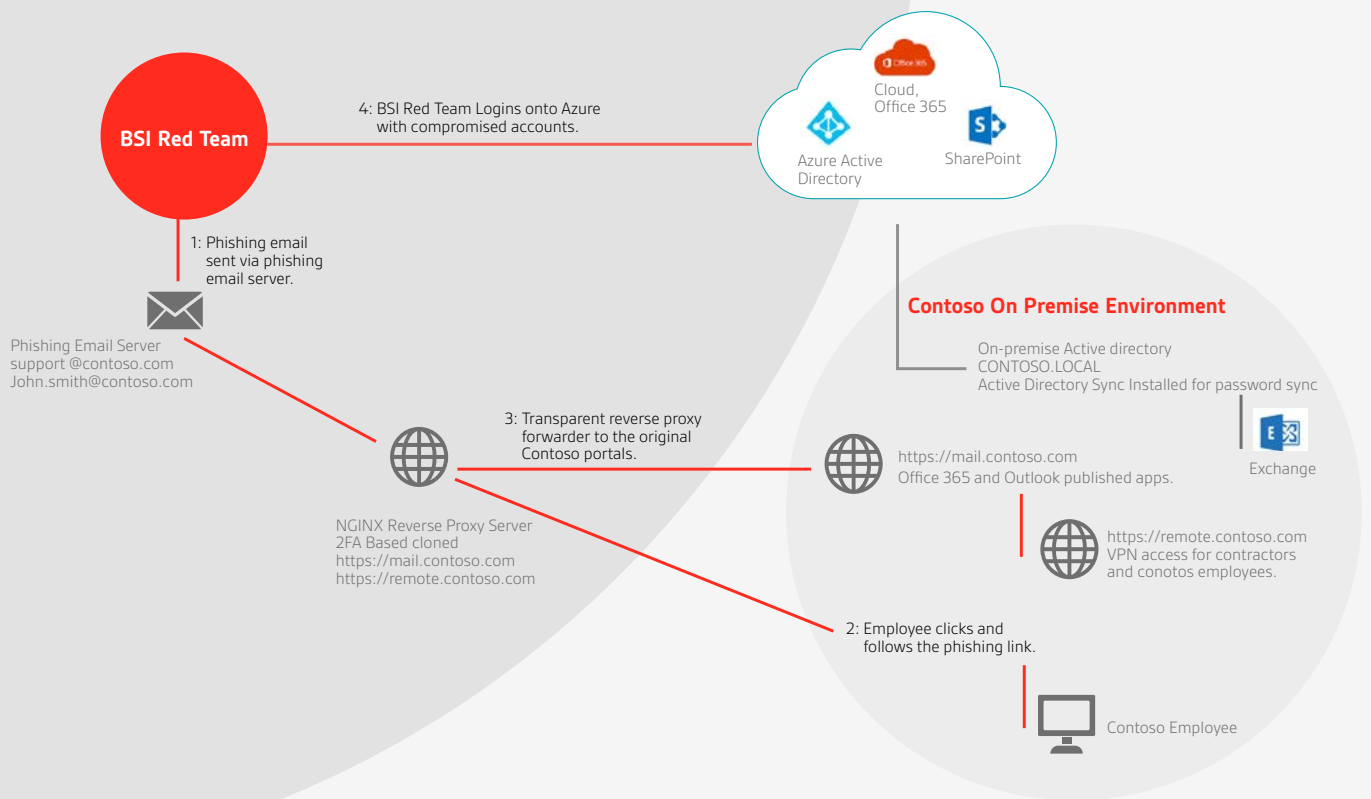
BSI Red Team

4: BSI Red Team Logins onto Azure with compromised accounts.

Office 365

Cloud, Office 365

Azure Active Directory

SharePoint

1: Phishing email sent via phishing email server.

Phishing Email Server
support @contoso.com
John.smith@contoso.com

Contoso On Premise Environment

On-premise Active directory
CONTOSO.LOCAL
Active Directory Sync Installed for password sync

3: Transparent reverse proxy forwarder to the original Contoso portals.

Exchange

https://mail.contoso.com
Office 365 and Outlook published apps.

NGINX Reverse Proxy Server
2FA Based cloned
https://mail.contoso.com
https://remote.contoso.com

https://remote.contoso.com
VPN access for contractors and conotos employees.

2: Employee clicks and follows the phishing link.

Contoso Employee